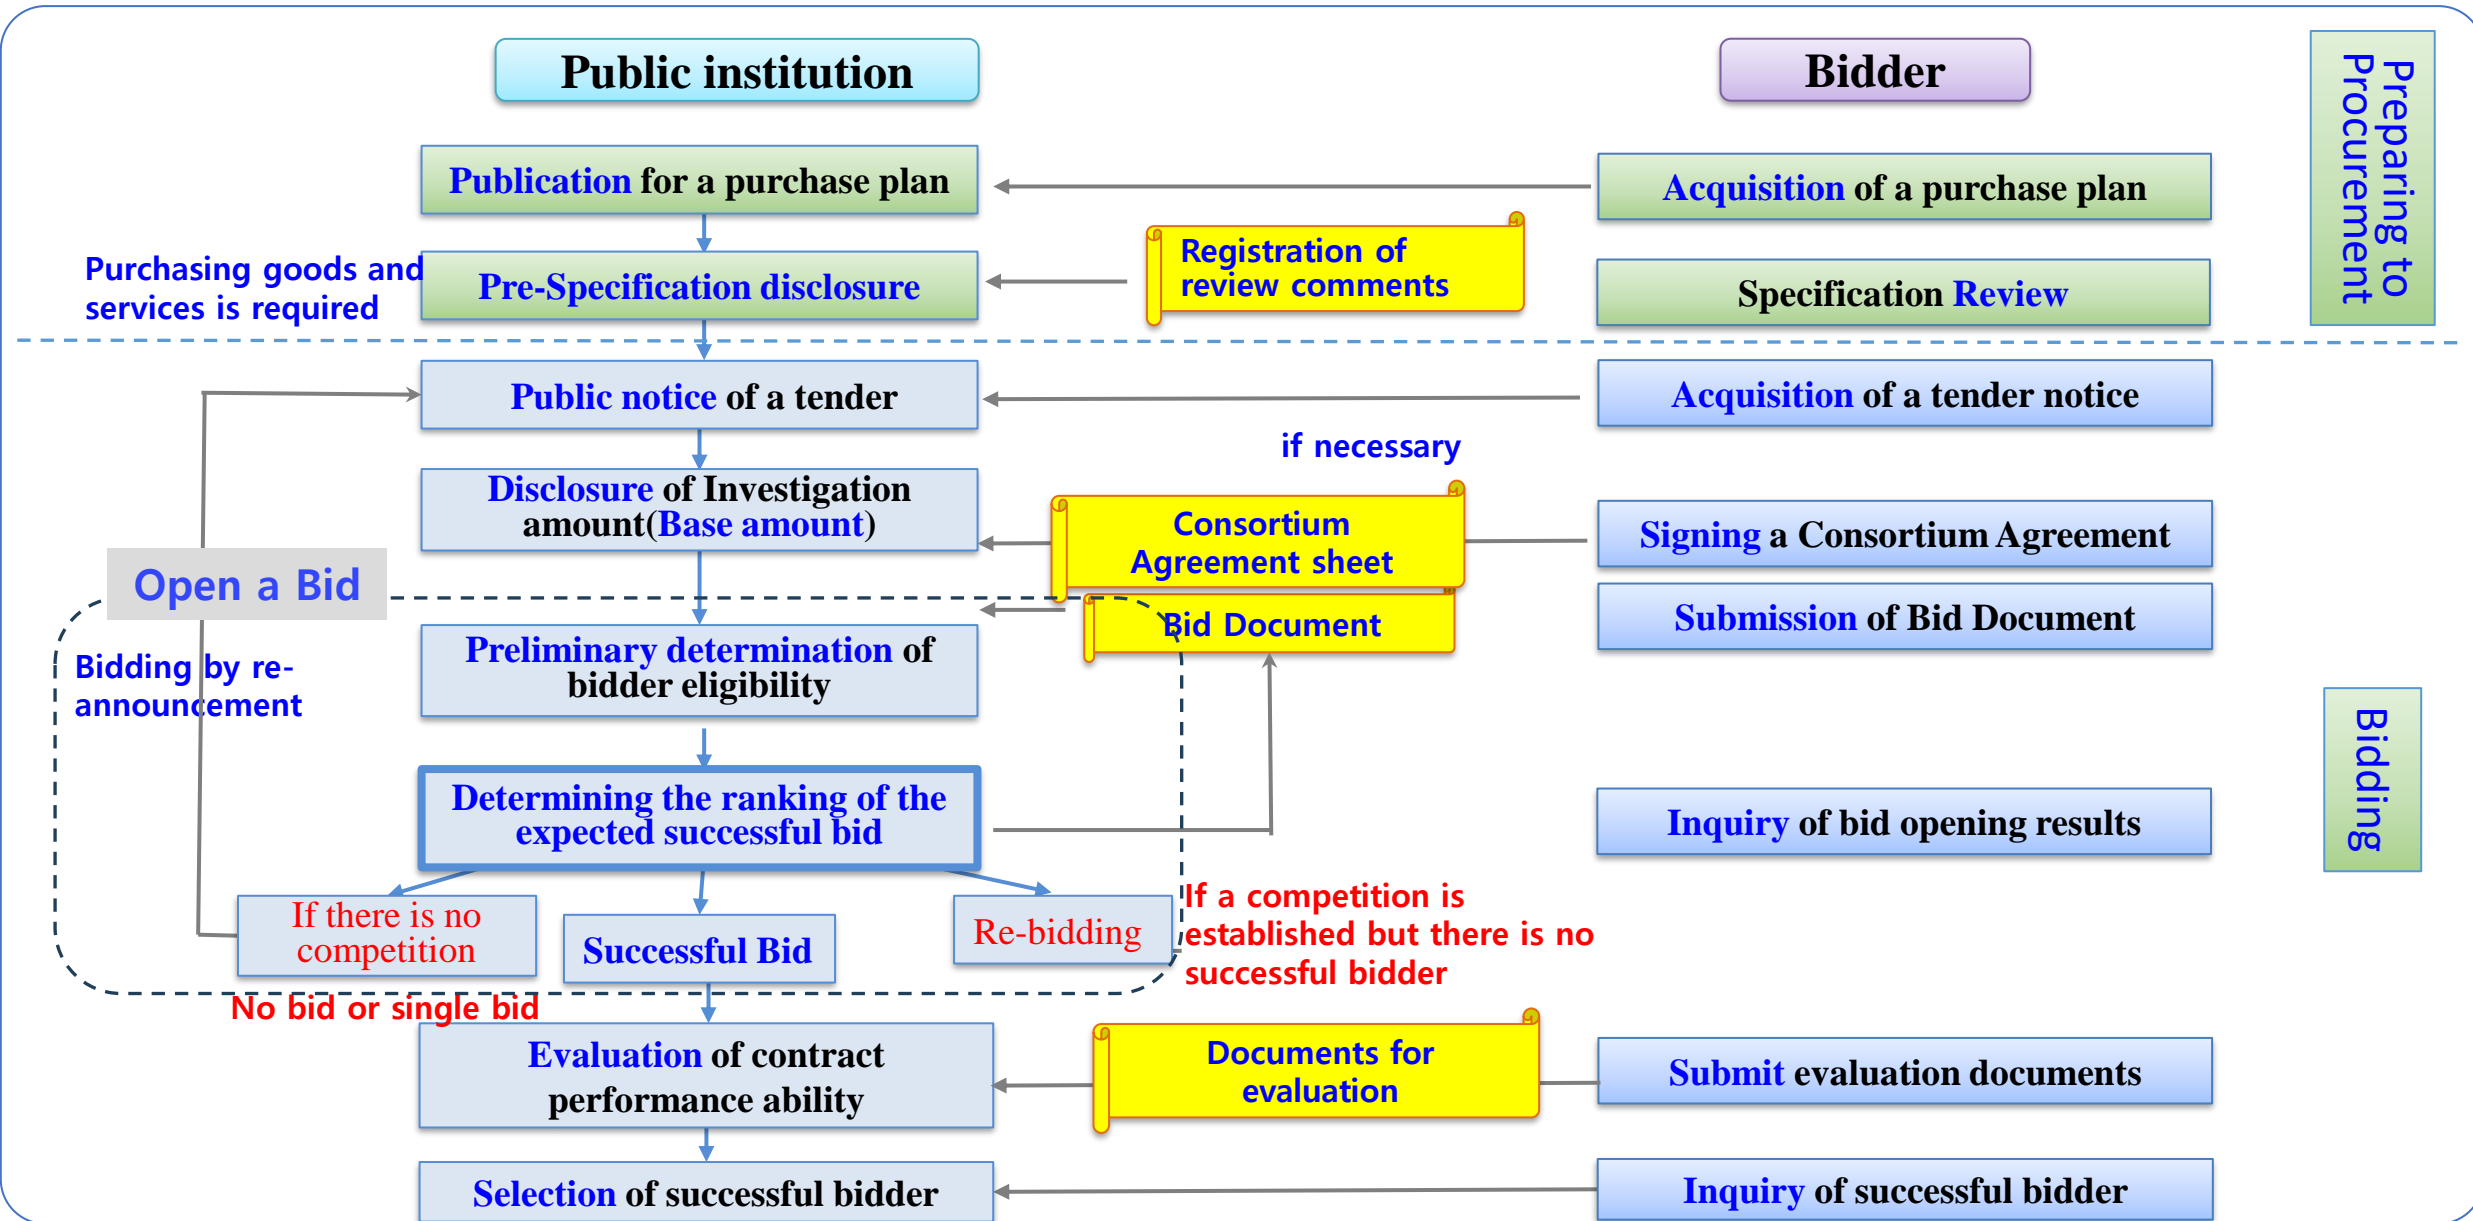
Public institution

Bidder

Preparing to Procurement

Publication for a purchase plan

Acquisition of a purchase plan

Purchasing goods and services is required

Pre-Specification disclosure

Registration of review comments

Specification Review

Public notice of a tender

Acquisition of a tender notice

if necessary

Disclosure of Investigation amount(Base amount)

Consortium Agreement sheet

Signing a Consortium Agreement

Open a Bid

Bid Document

Submission of Bid Document

Preliminary determination of bidder eligibility

Bidding by re-announcement

Bidding

Determining the ranking of the expected successful bid

Inquiry of bid opening results

If there is no competition

Successful Bid

Re-bidding

If a competition is established but there is no successful bidder

No bid or single bid

Evaluation of contract performance ability

Documents for evaluation

Submit evaluation documents

Selection of successful bidder

Inquiry of successful bidder